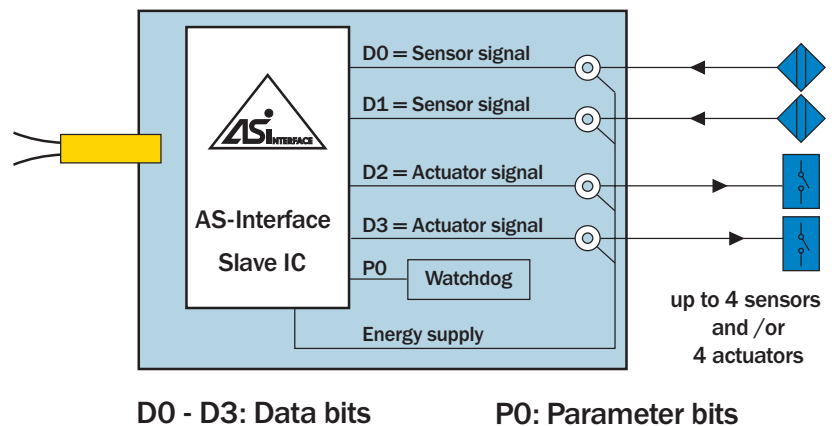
ASi INTERFACE

AS-Interface
Slave IC

D0 = Sensor signal
D1 = Sensor signal
D2 = Actuator signal
D3 = Actuator signal
P0
Watchdog
Energy supply

up to 4 sensors
and /or
4 actuators

D0 - D3: Data bits

P0: Parameter bits